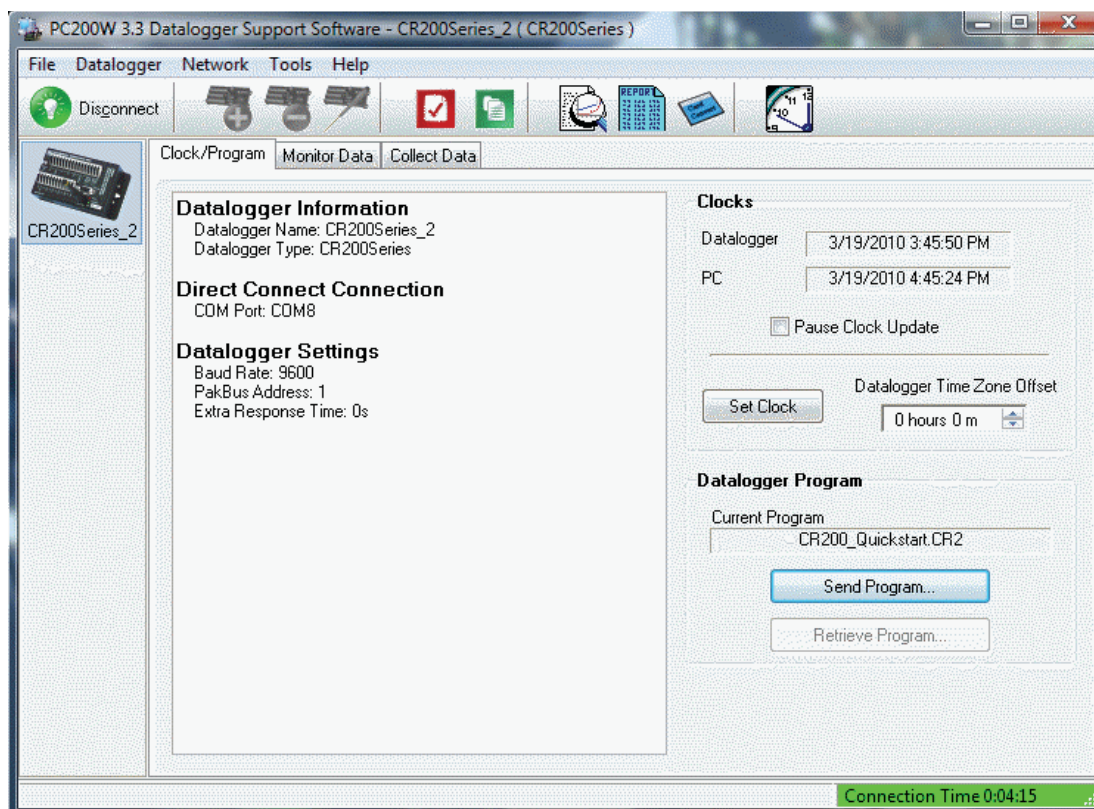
PC200W 3.3 Datalogger Support Software - CR200Series_2 ( CR200Series )

File Datalogger Network Tools Help

Disconnect

REPORT

CR200Series_2

Clock/Program | Monitor Data | Collect Data

Datalogger Information
Datalogger Name: CR200Series_2
Datalogger Type: CR200Series

Direct Connect Connection
COM Port: COM8

Datalogger Settings
Baud Rate: 9600
PakBus Address: 1
Extra Response Time: 0s

Clocks

Datalogger 3/19/2010 3:45:50 PM

PC 3/19/2010 4:45:24 PM

Pause Clock Update

Set Clock

Datalogger Time Zone Offset

0 hours 0 m

Datalogger Program

Current Program

CR200_Quickstart.CR2

Send Program...

Retrieve Program...

Connection Time 0:04:15